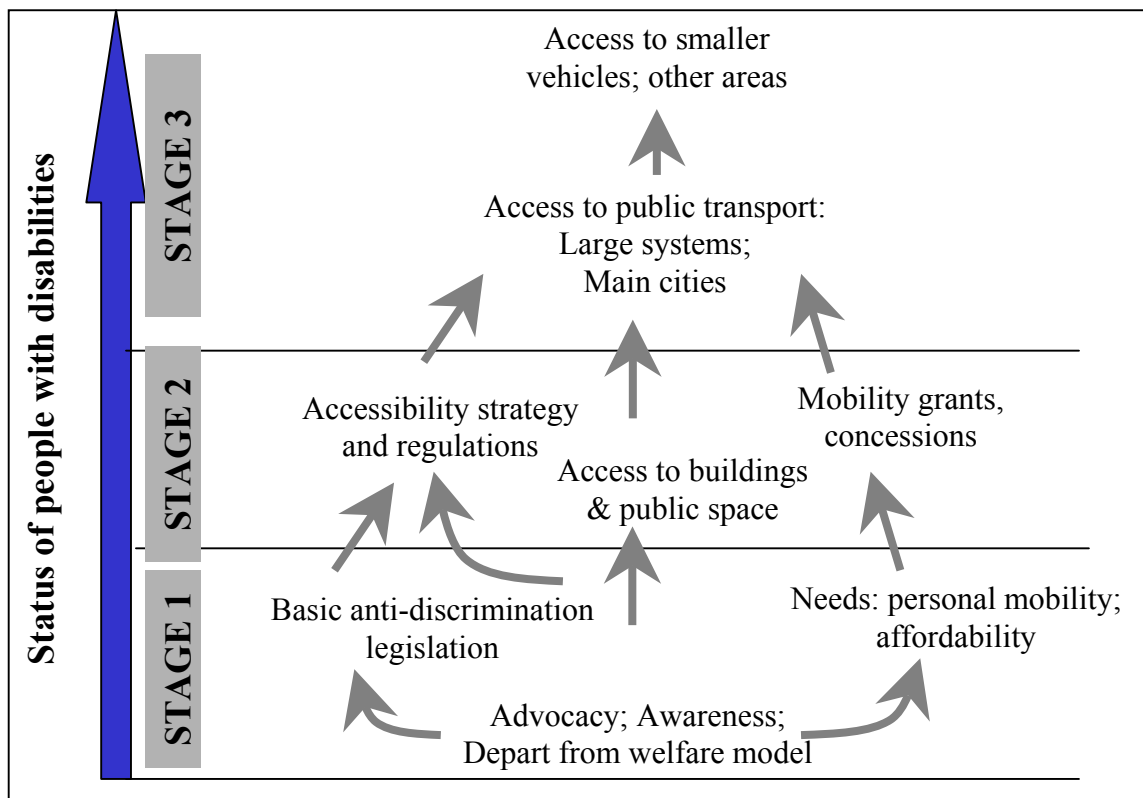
Status of people with disabilities

STAGE 3

STAGE 2

STAGE 1

Access to smaller vehicles; other areas

Access to public transport: Large systems; Main cities

Accessibility strategy and regulations

Mobility grants, concessions

Access to buildings & public space

Basic anti-discrimination legislation

Needs: personal mobility; affordability

Advocacy; Awareness; Depart from welfare model